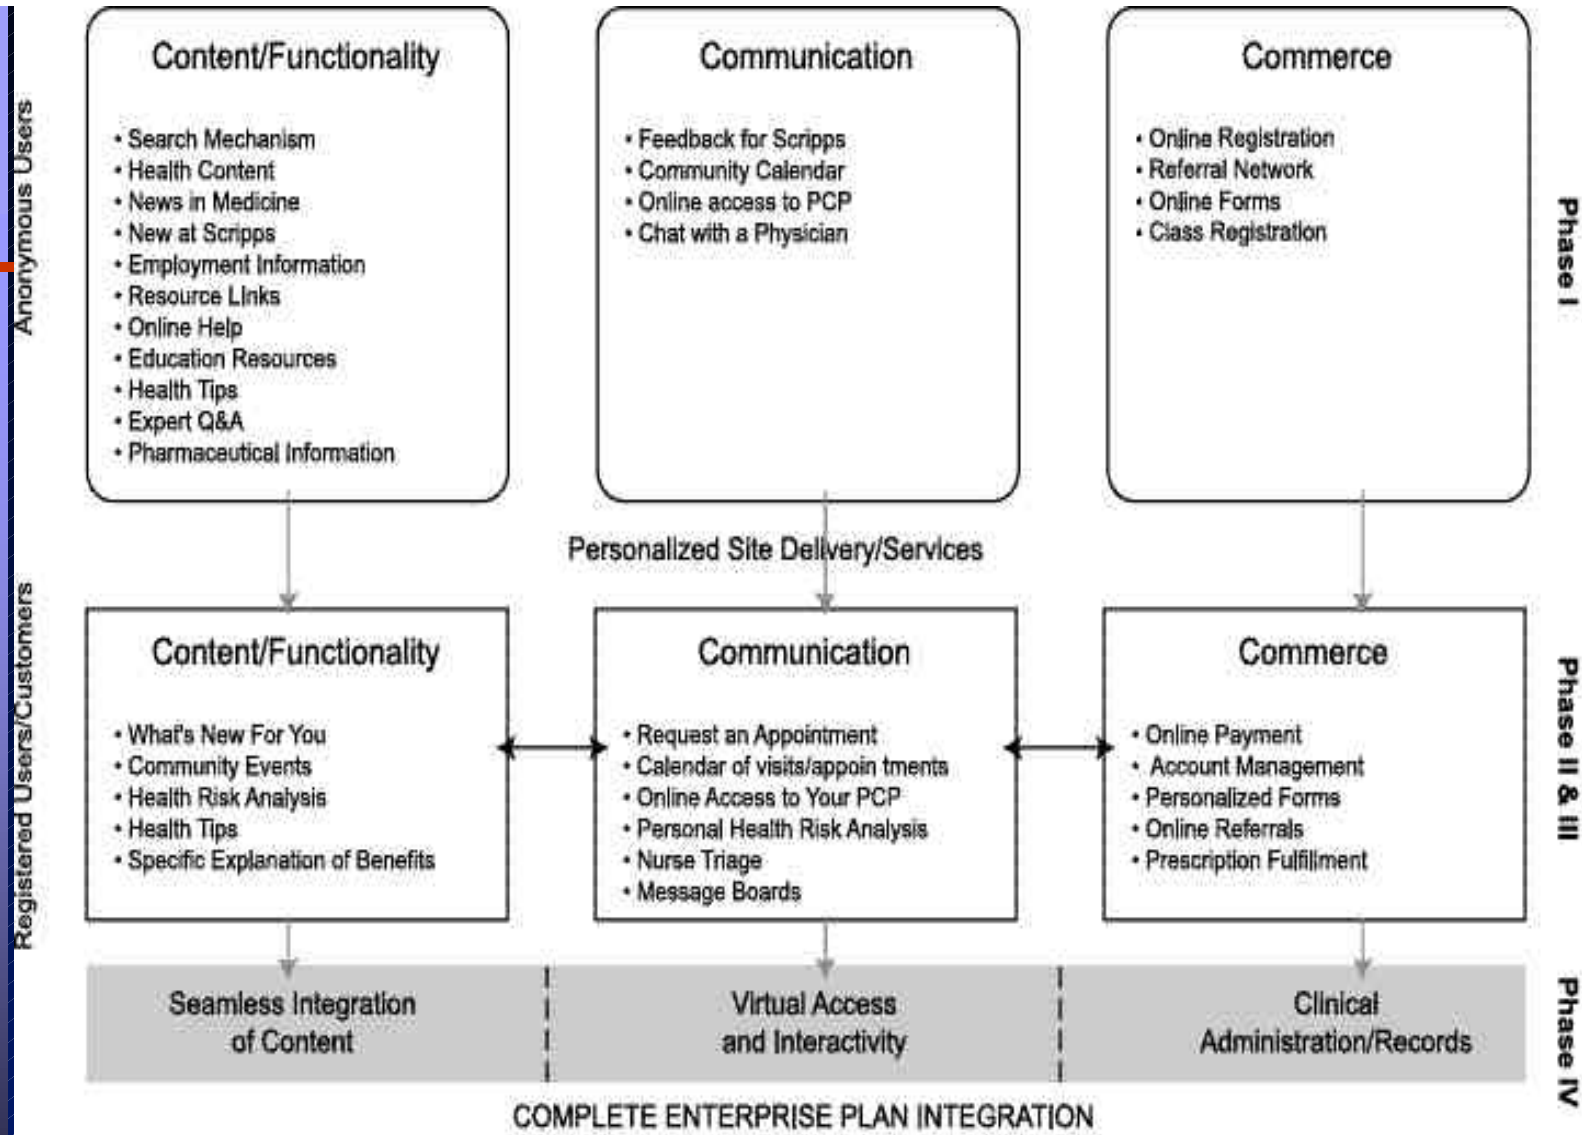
Anonymous Users

Content/Functionality

• Search Mechanism
• Health Content
• News in Medicine
• New at Scripps
• Employment Information
• Resource Links
• Online Help
• Education Resources
• Health Tips
• Expert Q&A
• Pharmaceutical Information

Communication

• Feedback for Scripps
• Community Calendar
• Online access to PCP
• Chat with a Physician

Commerce

• Online Registration
• Referral Network
• Online Forms
• Class Registration

Phase I

Personalized Site Delivery/Services

Registered Users/Customers

Content/Functionality

• What's New For You
• Community Events
• Health Risk Analysis
• Health Tips
• Specific Explanation of Benefits

Communication

• Request an Appointment
• Calendar of visits/appoin tments
• Online Access to Your PCP
• Personal Health Risk Analysis
• Nurse Triage
• Message Boards

Commerce

• Online Payment
• Account Management
• Personalized Forms
• Online Referrals
• Prescription Fulfillment

Phase II & III

Seamless Integration of Content

Virtual Access and Interactivity

Clinical Administration/Records

Phase IV

COMPLETE ENTERPRISE PLAN INTEGRATION